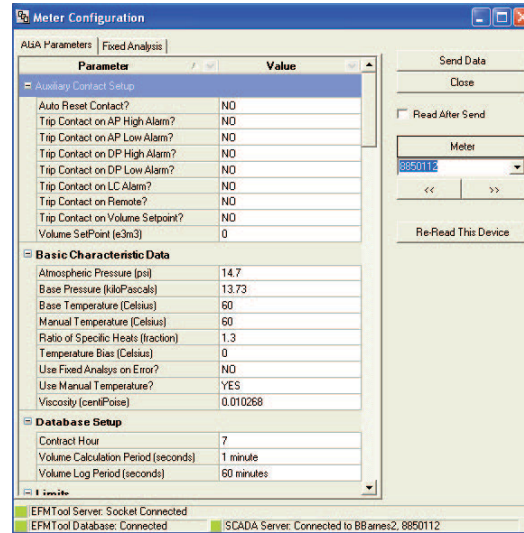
Meter Configuration

AGA Parameters | Fixed Analysis

| Parameter | Value |
|---|---|
| ⊟ Auxiliary Contact Setup | |
| Auto Reset Contact? | NO |
| Trip Contact on AP High Alarm? | NO |
| Trip Contact on AP Low Alarm? | NO |
| Trip Contact on DP High Alarm? | NO |
| Trip Contact on DP Low Alarm? | NO |
| Trip Contact on LC Alarm? | NO |
| Trip Contact on Remote? | NO |
| Trip Contact on Volume Setpoint? | NO |
| Volume SetPoint (e3m3) | 0 |
| ⊟ Basic Characteristic Data | |
| Atmospheric Pressure (psi) | 14.7 |
| Base Pressure (kiloPascals) | 13.73 |
| Base Temperature (Celsius) | 60 |
| Manual Temperature (Celsius) | 60 |
| Ratio of Specific Heats (fraction) | 1.3 |
| Temperature Bias (Celsius) | 0 |
| Use Fixed Analysis on Error? | NO |
| Use Manual Temperature? | YES |
| Viscosity (centiPoise) | 0.010268 |
| ⊟ Database Setup | |
| Contract Hour | 7 |
| Volume Calculation Period (seconds) | 1 minute |
| Volume Log Period (seconds) | 60 minutes |
| ⊟ Limits | |

Send Data
Close
Read After Send
Meter
8850112
<<
>>
Re-Read This Device

EFMTool Server: Socket Connected
EFMTool Database: Connected
SCADA Server: Connected to BBarnes2, 8850112